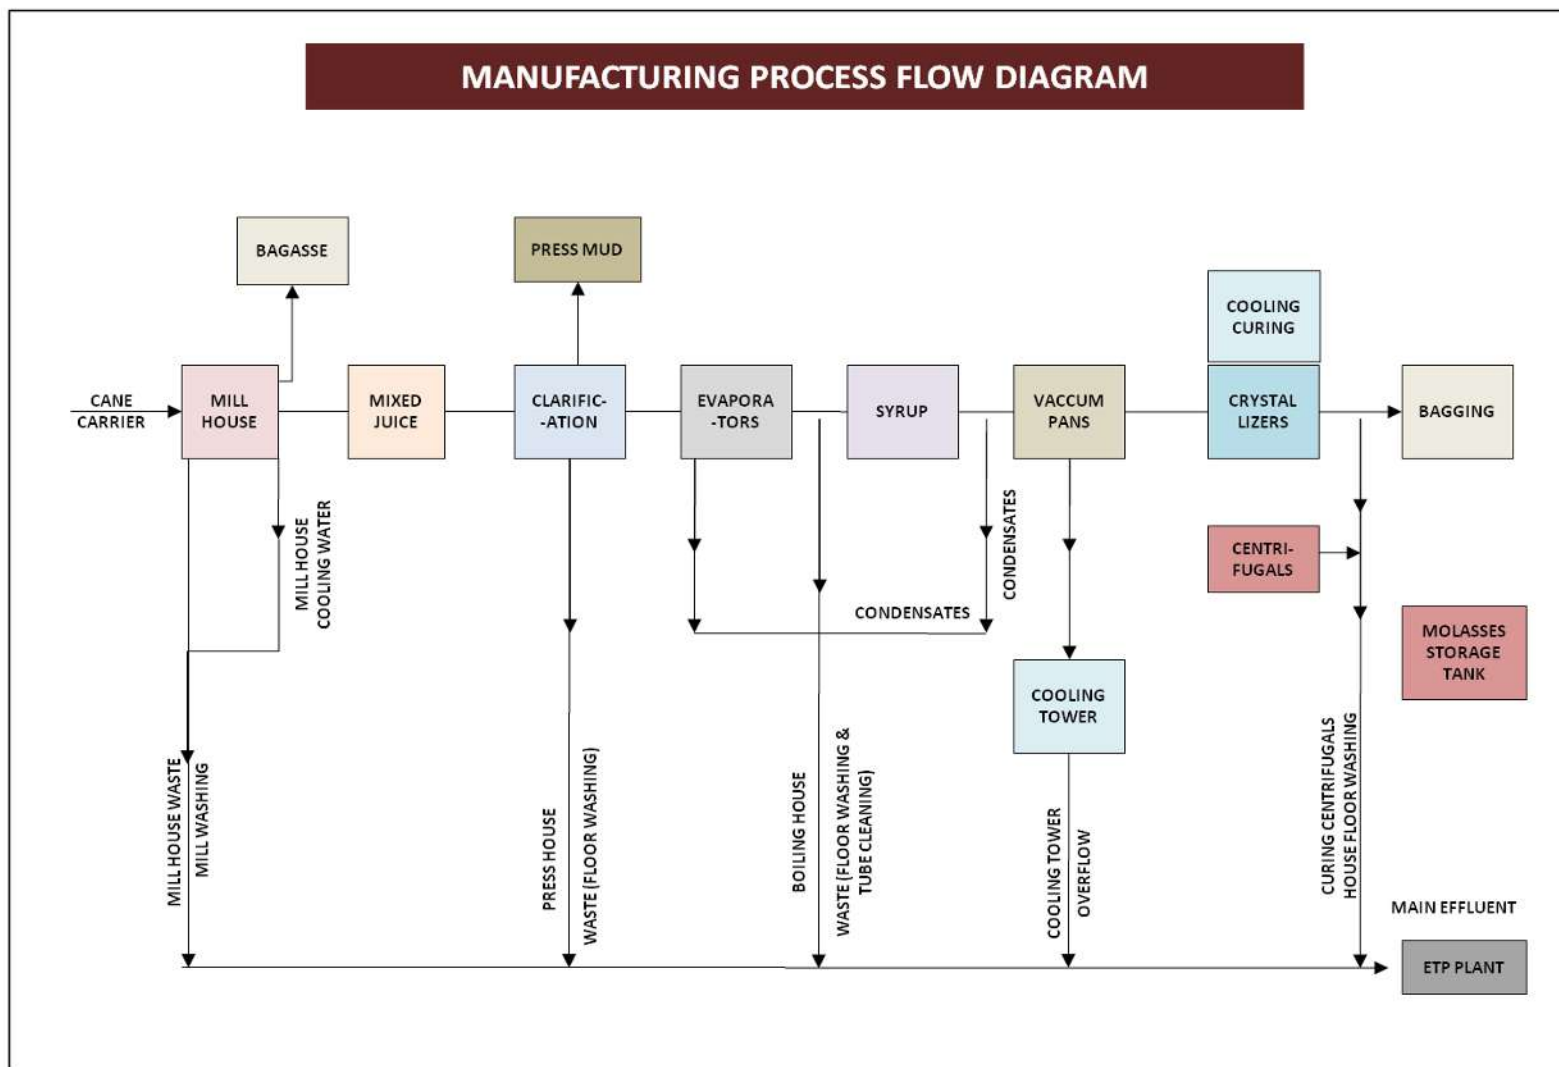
MANUFACTURING PROCESS FLOW DIAGRAM

BAGASSE

PRESS MUD

COOLING CURING

CANE CARRIER

MILL HOUSE

MIXED JUICE

CLARIFIC- -ATION

EVAPORA -TORS

SYRUP

VACCUM PANS

CRYSTAL LIZERS

BAGGING

MILL HOUSE COOLING WATER

CONDENSATES

CONDENSATES

CENTRI- FUGALS

MOLASSES STORAGE TANK

COOLING TOWER

MILL HOUSE WASTE MILL WASHING

PRESS HOUSE WASTE (FLOOR WASHING)

BOILING HOUSE WASTE (FLOOR WASHING & TUBE CLEANING)

COOLING TOWER OVERFLOW

CURING CENTRIFUGALS HOUSE FLOOR WASHING

MAIN EFFLUENT

ETP PLANT